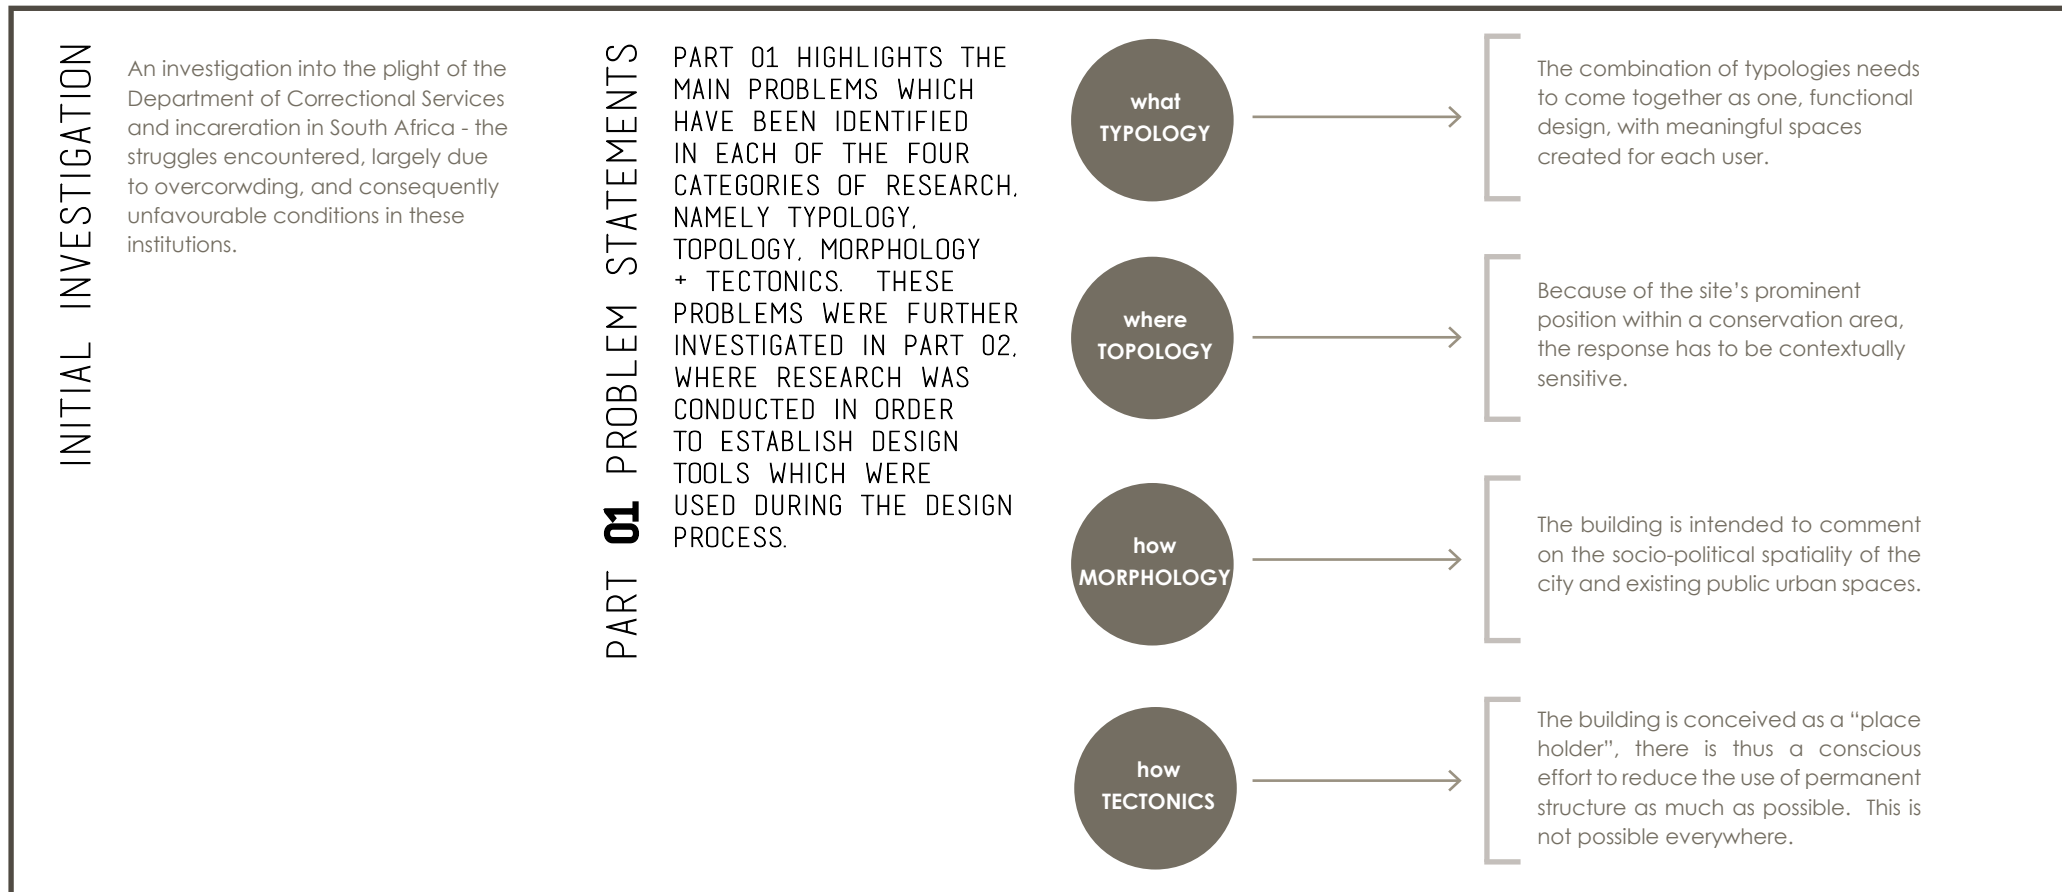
INITIAL INVESTIGATION

An investigation into the plight of the Department of Correctional Services and incareration in South Africa - the struggles encountered, largely due to overcorwding, and consequently unfavourable conditions in these institutions.

PART 01 PROBLEM STATEMENTS

PART 01 HIGHLIGHTS THE MAIN PROBLEMS WHICH HAVE BEEN IDENTIFIED IN EACH OF THE FOUR CATEGORIES OF RESEARCH, NAMELY TYPOLOGY, TOPOLOGY, MORPHOLOGY + TECTONICS. THESE PROBLEMS WERE FURTHER INVESTIGATED IN PART 02, WHERE RESEARCH WAS CONDUCTED IN ORDER TO ESTABLISH DESIGN TOOLS WHICH WERE USED DURING THE DESIGN PROCESS.

what
TYPOLOGY

The combination of typologies needs to come together as one, functional design, with meaningful spaces created for each user.

where
TOPOLOGY

Because of the site's prominent position within a conservation area, the response has to be contextually sensitive.

how
MORPHOLOGY

The building is intended to comment on the socio-political spatiality of the city and existing public urban spaces.

how
TECTONICS

The building is conceived as a "place holder", there is thus a conscious effort to reduce the use of permanent structure as much as possible. This is not possible everywhere.